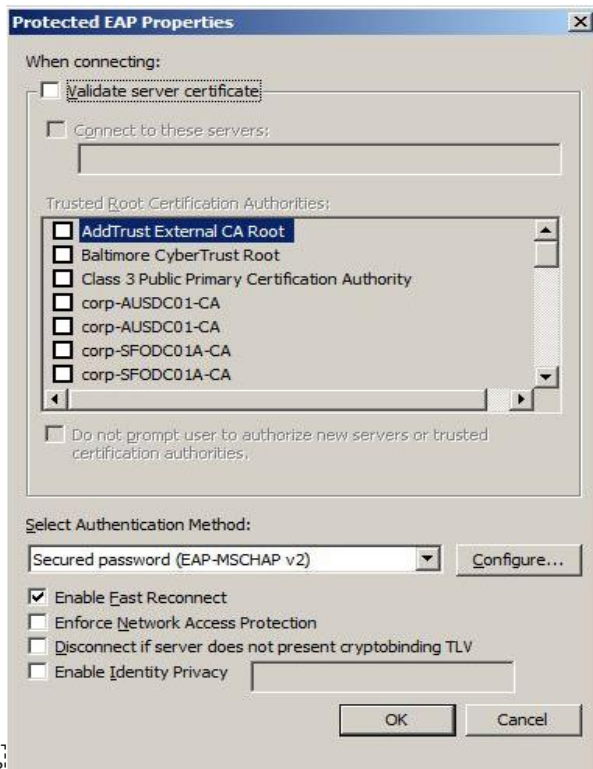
Protected EAP Properties

When connecting:

Validate server certificate

Connect to these servers:

Trusted Root Certification Authorities:

AddTrust External CA Root
Baltimore CyberTrust Root
Class 3 Public Primary Certification Authority
corp-AUSDC01-CA
corp-AUSDC01-CA
corp-SFODC01A-CA
corp-SFODC01A-CA

Do not prompt user to authorize new servers or trusted certification authorities.

Select Authentication Method:

Secured password (EAP-MSCHAP v2)

Configure...

Enable Fast Reconnect

Enforce Network Access Protection

Disconnect if server does not present cryptobinding TLV

Enable Identity Privacy

OK

Cancel